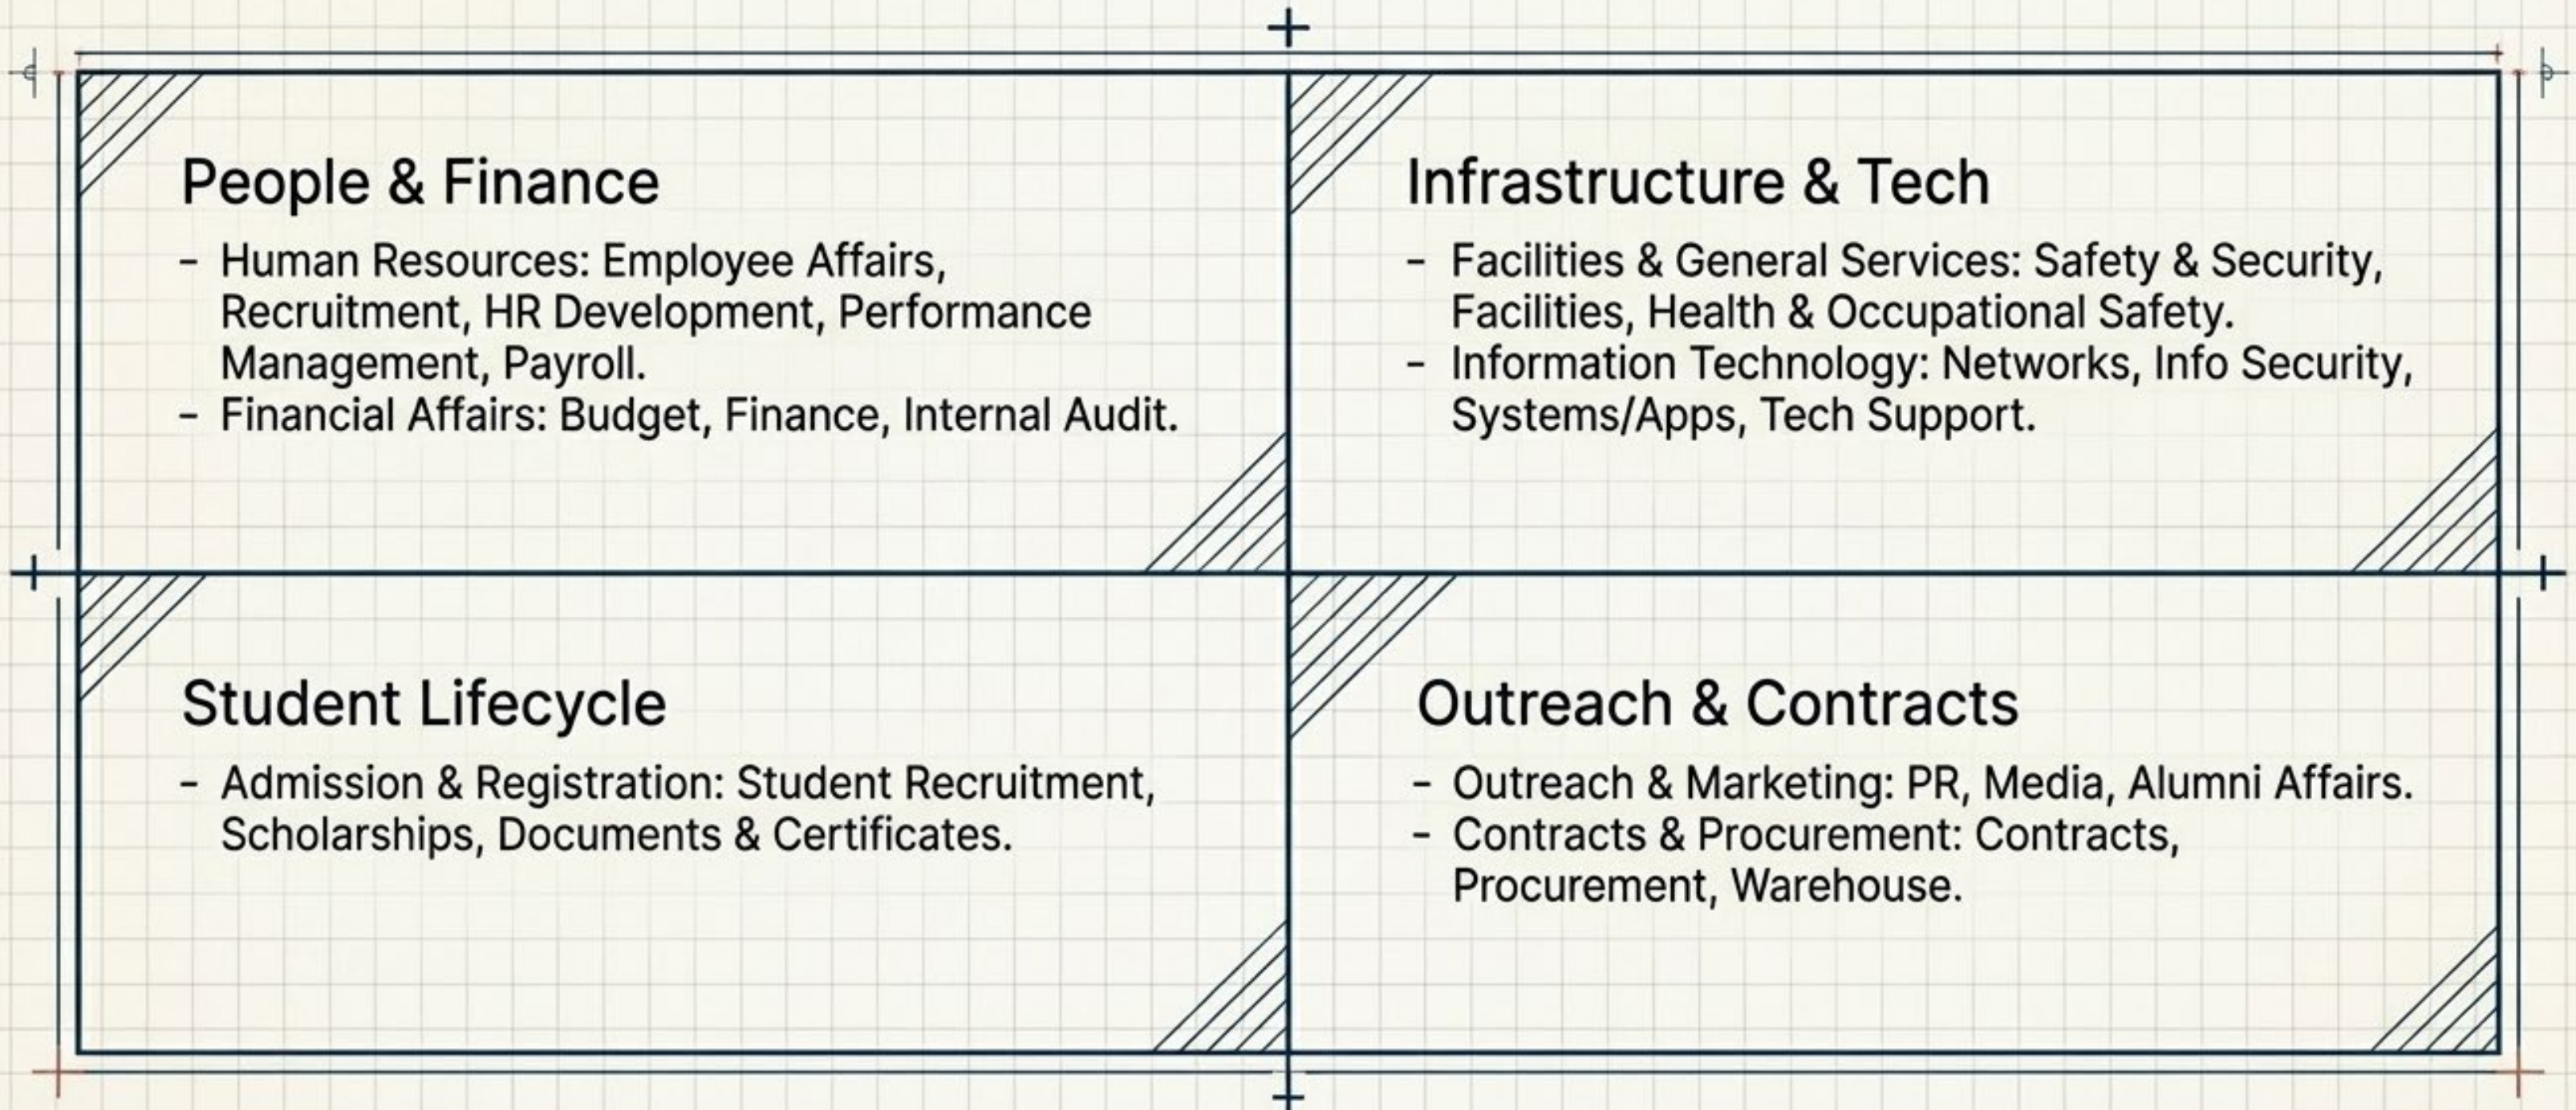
People & Finance

- Human Resources: Employee Affairs, Recruitment, HR Development, Performance Management, Payroll.
- Financial Affairs: Budget, Finance, Internal Audit.

Infrastructure & Tech

- Facilities & General Services: Safety & Security, Facilities, Health & Occupational Safety.
- Information Technology: Networks, Info Security, Systems/Apps, Tech Support.

Student Lifecycle

- Admission & Registration: Student Recruitment, Scholarships, Documents & Certificates.

Outreach & Contracts

- Outreach & Marketing: PR, Media, Alumni Affairs.
- Contracts & Procurement: Contracts, Procurement, Warehouse.